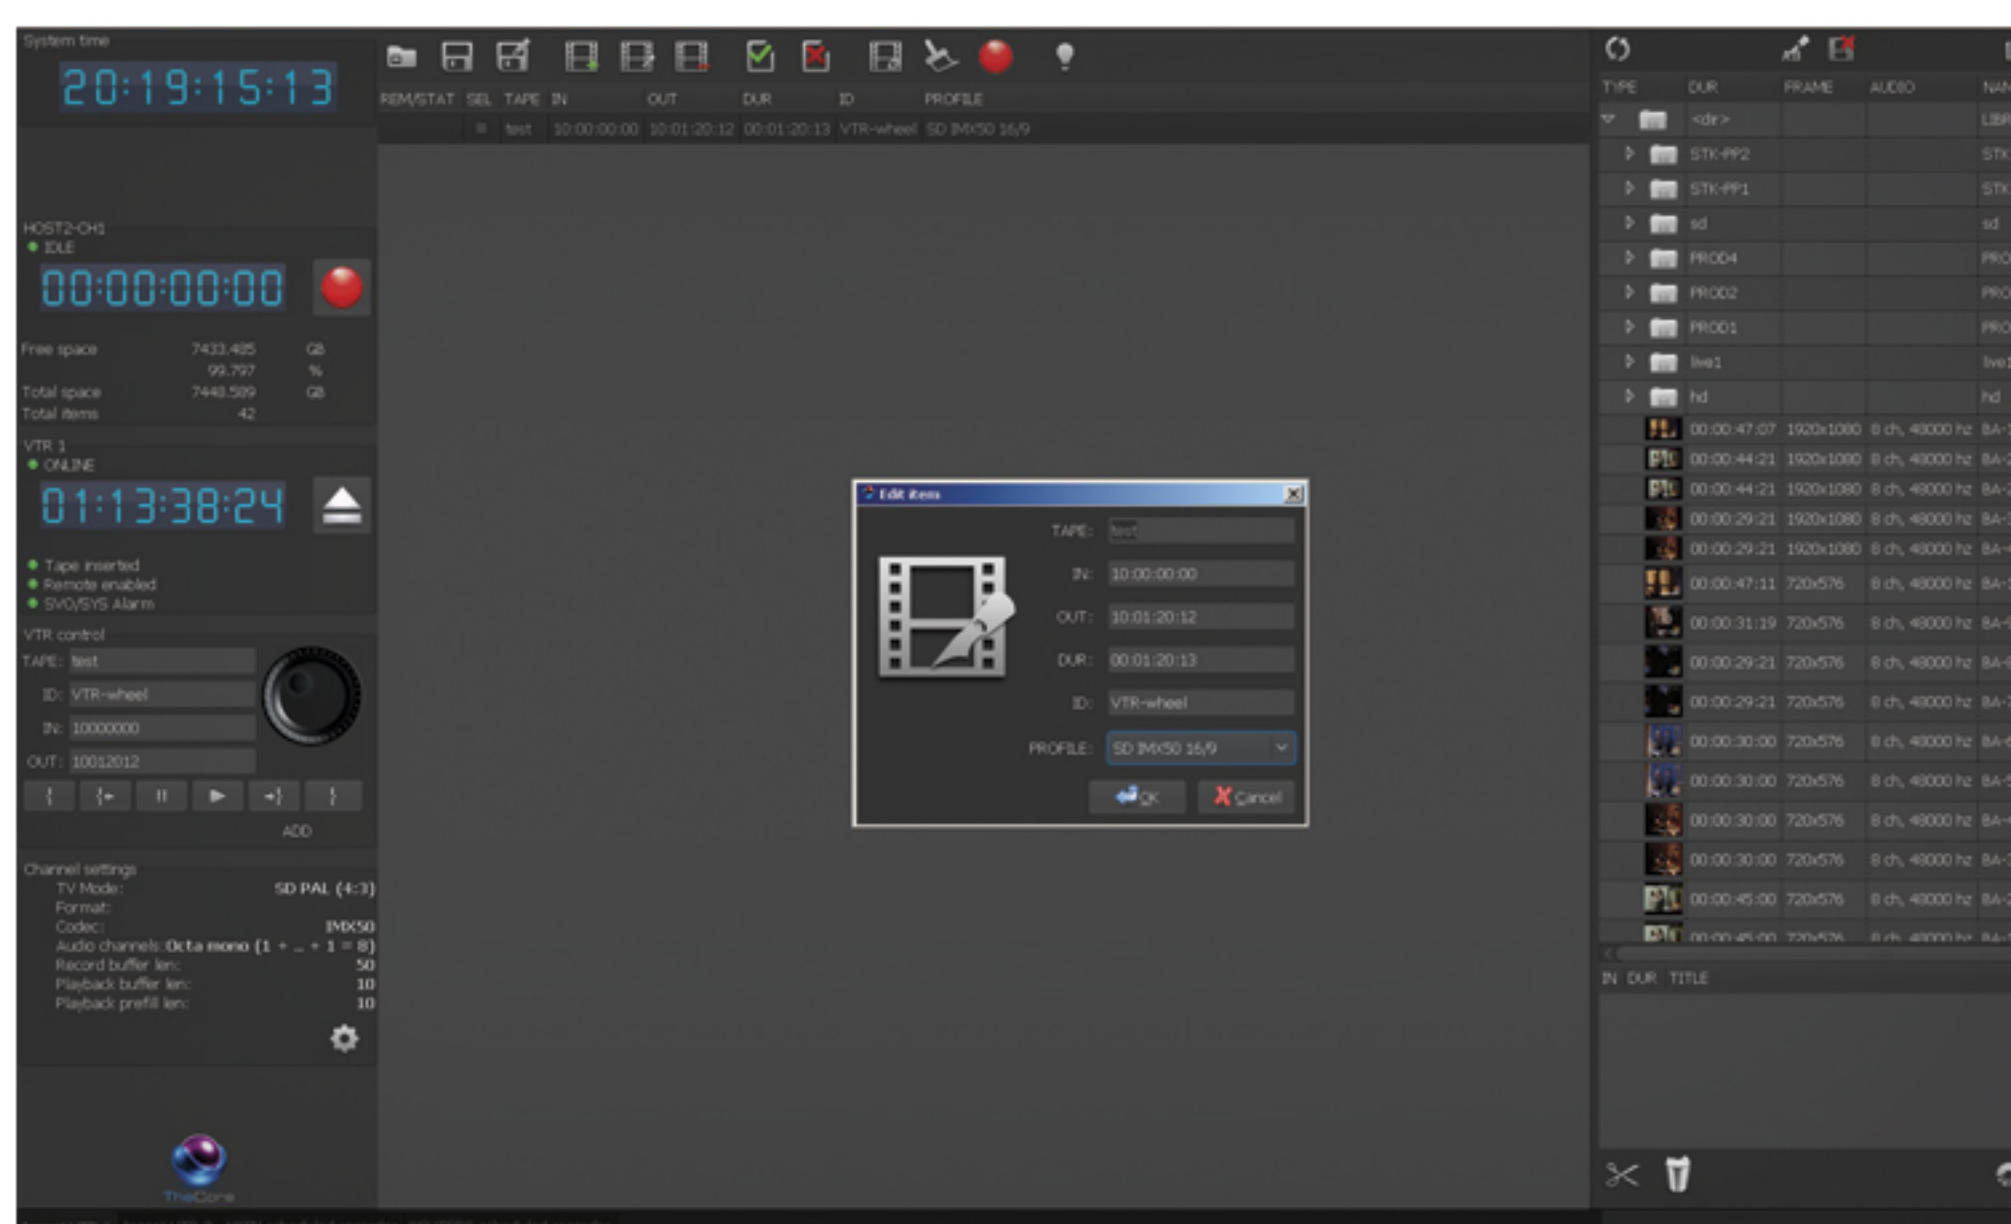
System time
20:19:15:13

HOST2-CH1
IDLE
00:00:00:00

Free space 7433.485 GB
99.797 %
Total space 7448.589 GB
Total items 42

VTR 1
ONLINE
01:13:38:24

Tape inserted
Remote enabled
SVO/SYS Alarm

VTR control
TAPE: test
ID: VTR-wheel
IN: 10000000
OUT: 10012012
ADD

Channel settings
TV Mode: SD PAL (4:3)
Format:
Codec: IMX50
Audio channels: Octa mono (1 + ... + 1 = 8)
Record buffer len: 50
Playback buffer len: 10
Playback prefill len: 10

TheCore

| REM/STAT | SEL | TAPE | IN | OUT | DUR | ID | PROFILE |
|---|---|---|---|---|---|---|---|
| | | test | 10:00:00:00 | 10:01:20:12 | 00:01:20:13 | VTR-wheel | SD IMX50 16/9 |

Edit item
TAPE: test
IN: 10:00:00:00
OUT: 10:01:20:12
DUR: 00:01:20:13
ID: VTR-wheel
PROFILE: SD IMX50 16/9
OK
Cancel

| TYPE | DUR | FRAME | AUDIO | NAM |
|---|---|---|---|---|
| | <dir> | | | LIBR |
| | STK-PP2 | | | STK |
| | STK-PP1 | | | STK |
| | sd | | | sd |
| | PROD4 | | | PRO |
| | PROD2 | | | PRO |
| | PROD1 | | | PRO |
| | live1 | | | live1 |
| | hd | | | hd |
| | 00:00:47:07 | 1920x1080 | 8 ch, 48000 hz | BA- |
| | 00:00:44:21 | 1920x1080 | 8 ch, 48000 hz | BA- |
| | 00:00:44:21 | 1920x1080 | 8 ch, 48000 hz | BA- |
| | 00:00:29:21 | 1920x1080 | 8 ch, 48000 hz | BA- |
| | 00:00:29:21 | 1920x1080 | 8 ch, 48000 hz | BA- |
| | 00:00:47:11 | 720x576 | 8 ch, 48000 hz | BA- |
| | 00:00:31:19 | 720x576 | 8 ch, 48000 hz | BA- |
| | 00:00:29:21 | 720x576 | 8 ch, 48000 hz | BA- |
| | 00:00:29:21 | 720x576 | 8 ch, 48000 hz | BA- |
| | 00:00:30:00 | 720x576 | 8 ch, 48000 hz | BA- |
| | 00:00:30:00 | 720x576 | 8 ch, 48000 hz | BA- |
| | 00:00:30:00 | 720x576 | 8 ch, 48000 hz | BA- |
| | 00:00:30:00 | 720x576 | 8 ch, 48000 hz | BA- |
| | 00:00:45:00 | 720x576 | 8 ch, 48000 hz | BA- |
| | 00:00:45:00 | 720x576 | 8 ch, 48000 hz | BA- |

IN DUR TITLE